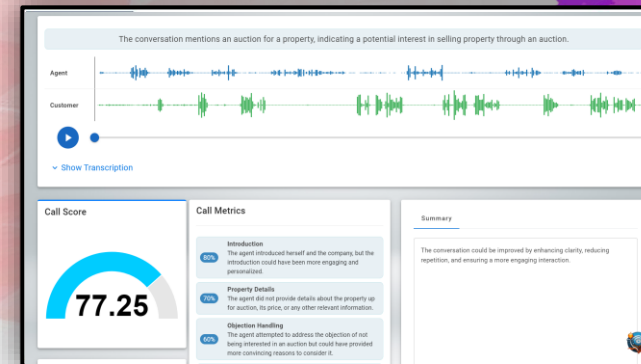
The conversation mentions an auction for a property, indicating a potential interest in selling property through an auction.

Agent

Customer

Show Transcription

Call Score

77.25

Call Metrics

80% Introduction
The agent introduced herself and the company, but the introduction could have been more engaging and personalized.

70% Property Details
The agent did not provide details about the property up for auction, its price, or any other relevant information.

60% Objection Handling
The agent attempted to address the objection of not being interested in an auction but could have provided more convincing reasons to consider it.

Summary

The conversation could be improved by enhancing clarity, reducing repetition, and ensuring a more engaging interaction.